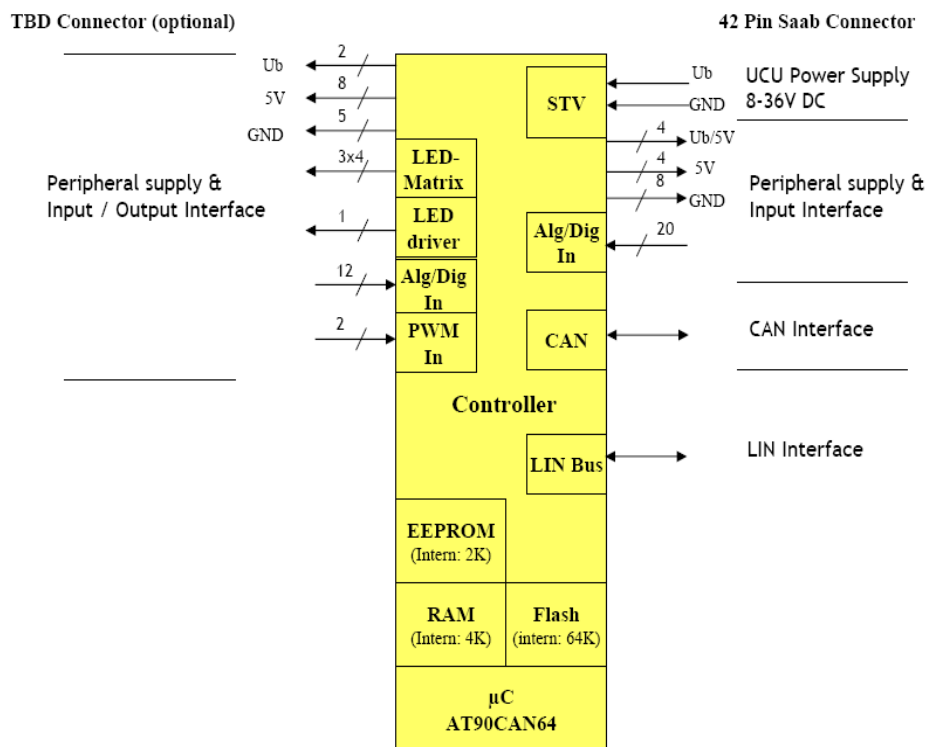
TBD Connector (optional)

42 Pin Saab Connector

2
Ub
8
5V
5
GND
3x4
LED-Matrix
Peripheral supply & Input / Output Interface
1
LED driver
12
Alg/Dig In
2
PWM In

Ub
GND
STV
UCU Power Supply 8-36V DC
4
Ub/5V
4
5V
8
GND
Peripheral supply & Input Interface
Alg/Dig In
20
CAN
CAN Interface

Controller

LIN Bus
LIN Interface

EEPROM
(Intern: 2K)

RAM
(Intern: 4K)

Flash
(intern: 64K)

µC
AT90CAN64